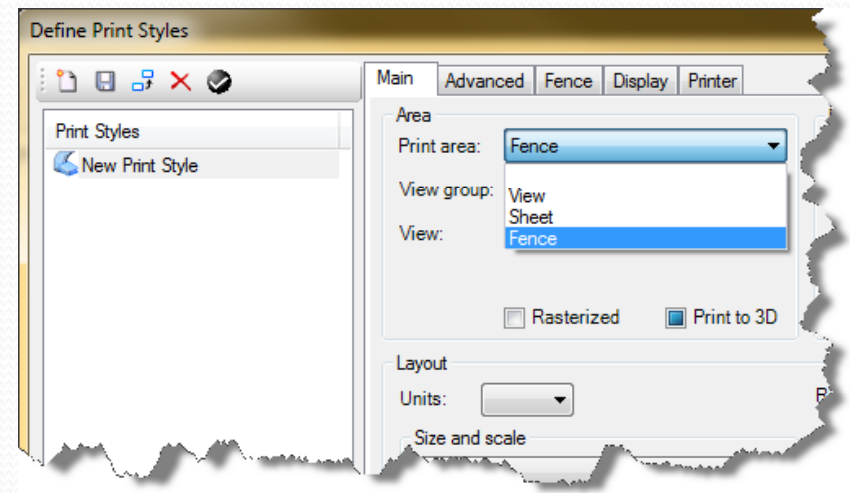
Define Print Styles

Print Styles
New Print Style

Main | Advanced | Fence | Display | Printer

Area
Print area: Fence
View group:
View:
View
Sheet
Fence
Rasterized
Print to 3D

Layout
Units:
Size and scale